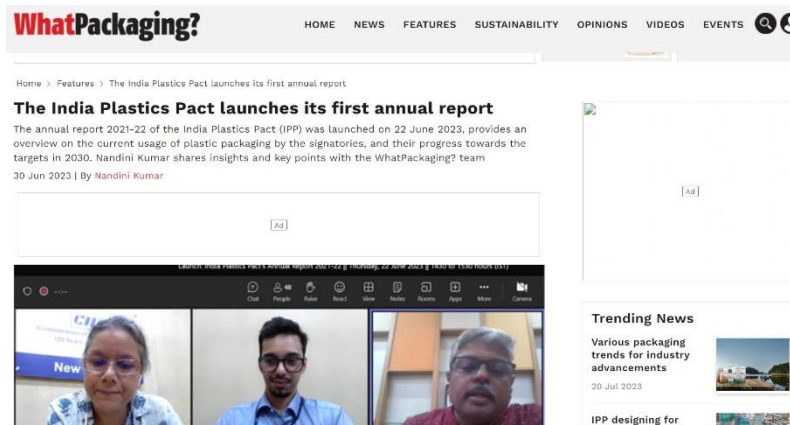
WhatPackaging?

HOME NEWS FEATURES SUSTAINABILITY OPINIONS VIDEOS EVENTS

Home > Features > The India Plastics Pact launches its first annual report

The India Plastics Pact launches its first annual report

The annual report 2021-22 of the India Plastics Pact (IPP) was launched on 22 June 2023, provides an overview on the current usage of plastic packaging by the signatories, and their progress towards the targets in 2030. Nandini Kumar shares insights and key points with the WhatPackaging? team

30 Jun 2023 | By Nandini Kumar

Ad

Launch India Plastics Pact's Annual Report 2021-22 || Thursday, 22 June 2023 || 1430 to 1530 hours (IST)

Chat People Raise React View Notes Rooms Apps More Camera

New

Ad

Trending News

Various packaging trends for industry advancements

20 Jul 2023

IPP designing for